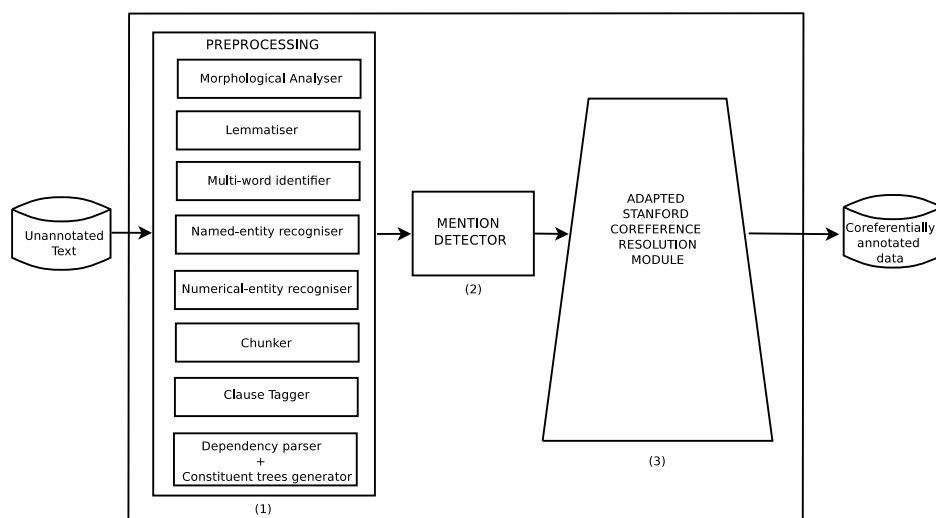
Unannotated Text

PREPROCESSING

Morphological Analyser

Lemmatiser

Multi-word identifier

Named-entity recogniser

Numerical-entity recogniser

Chunker

Clause Tagger

Dependency parser + Constituent trees generator

(1)

MENTION DETECTOR

(2)

ADAPTED STANFORD COREFERENCE RESOLUTION MODULE

(3)

Coreferentially annotated data